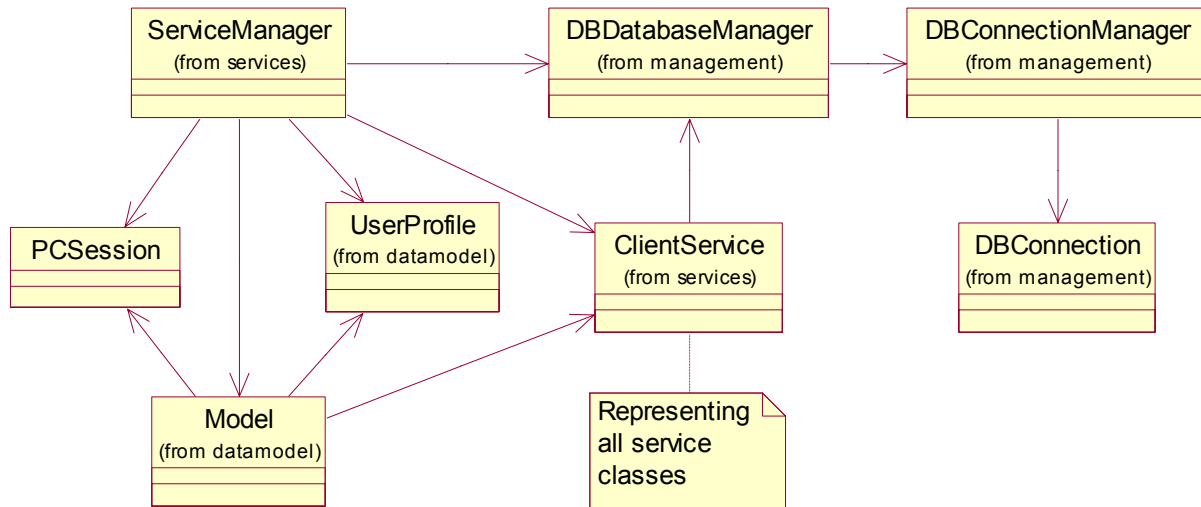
ServiceManager
(from services)

DBDatabaseManager
(from management)

DBConnectionManager
(from management)

PCSession

UserProfile
(from datamodel)

ClientService
(from services)

DBConnection
(from management)

Model
(from datamodel)

Representing all service classes